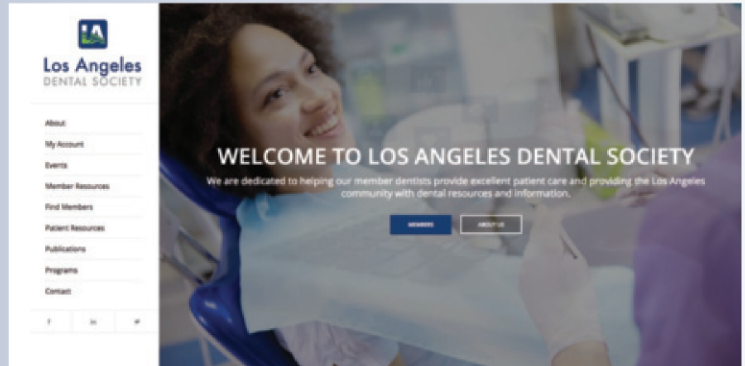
LA

Los Angeles
DENTAL SOCIETY

About
My Account
Events
Member Resources
Find Members
Patient Resources
Publications
Programs
Contact

f in

WELCOME TO LOS ANGELES DENTAL SOCIETY

We are dedicated to helping our member dentists provide excellent patient care and providing the Los Angeles community with dental resources and information.

MEMBERS ABOUT US